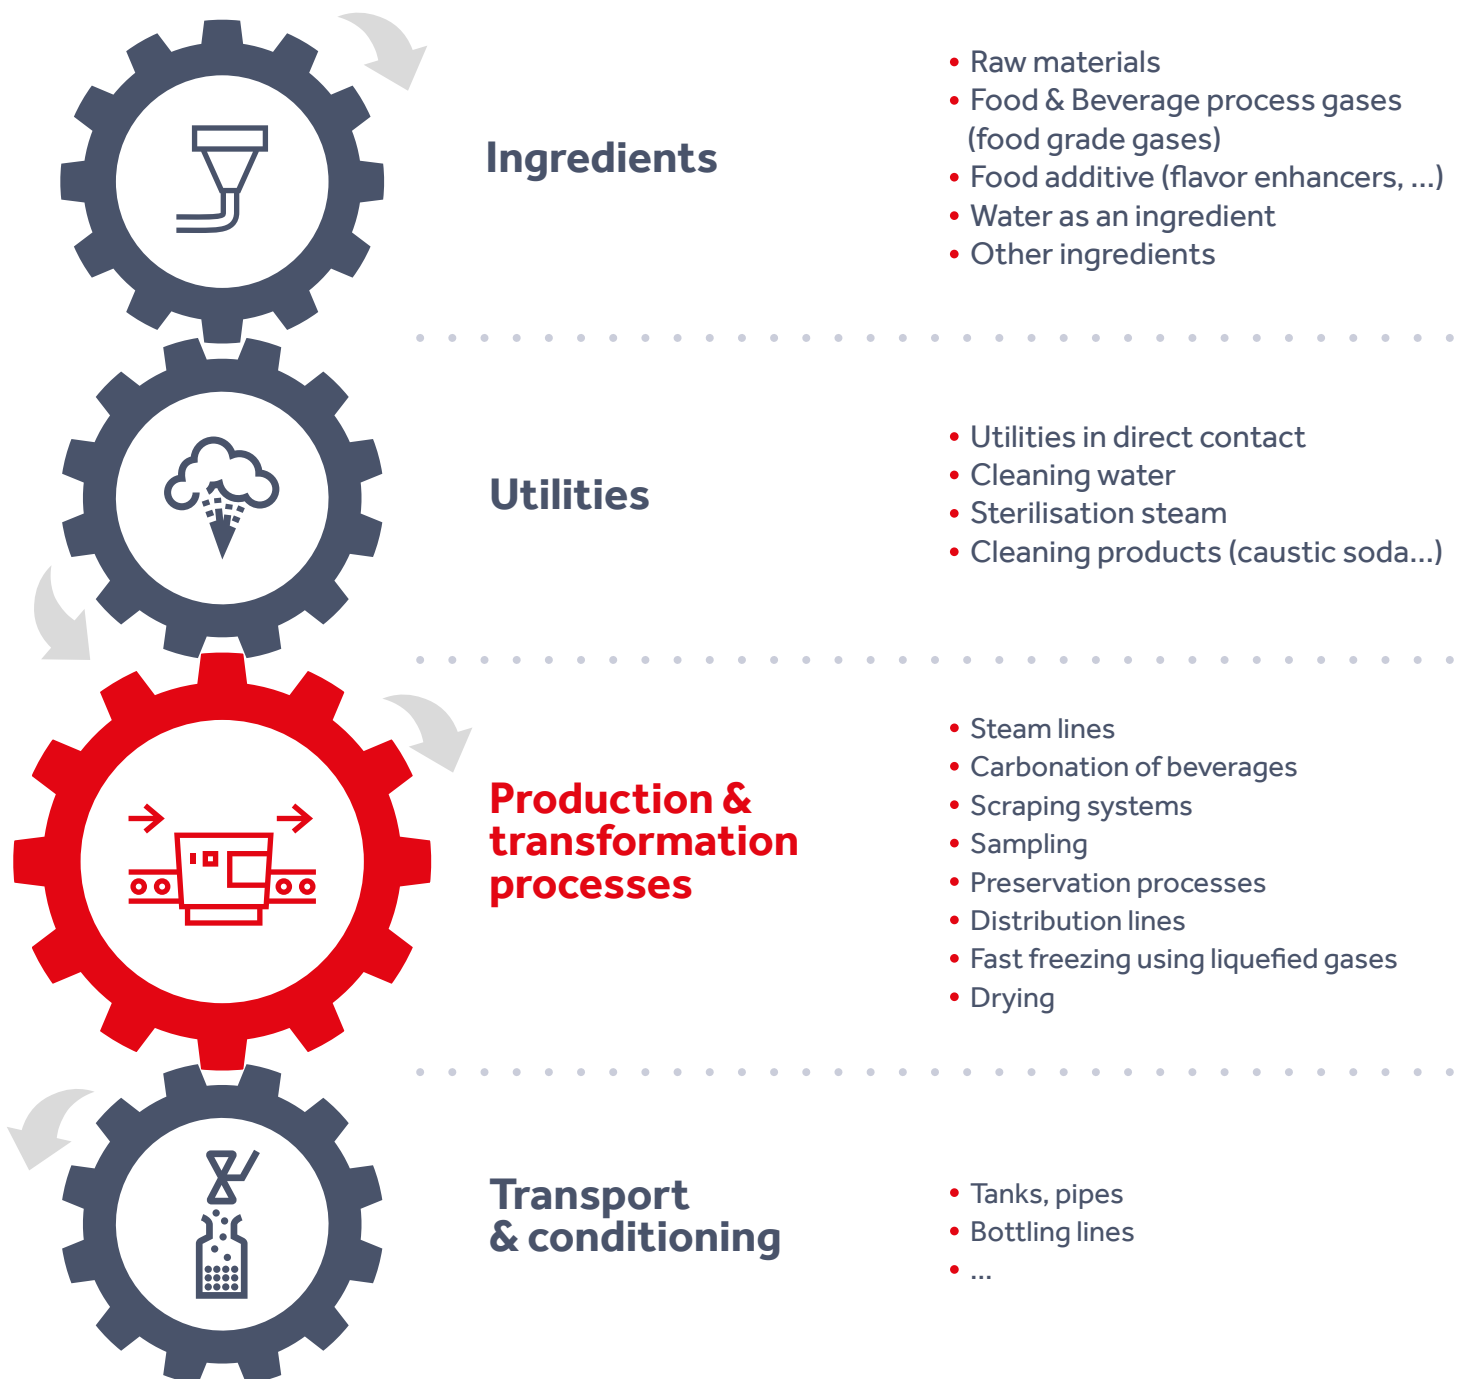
Ingredients

- Raw materials
- Food & Beverage process gases (food grade gases)
- Food additive (flavor enhancers, ...)
- Water as an ingredient
- Other ingredients

Utilities

- Utilities in direct contact
- Cleaning water
- Sterilisation steam
- Cleaning products (caustic soda...)

Production & transformation processes

- Steam lines
- Carbonation of beverages
- Scraping systems
- Sampling
- Preservation processes
- Distribution lines
- Fast freezing using liquefied gases
- Drying

Transport & conditioning

- Tanks, pipes
- Bottling lines
- ...